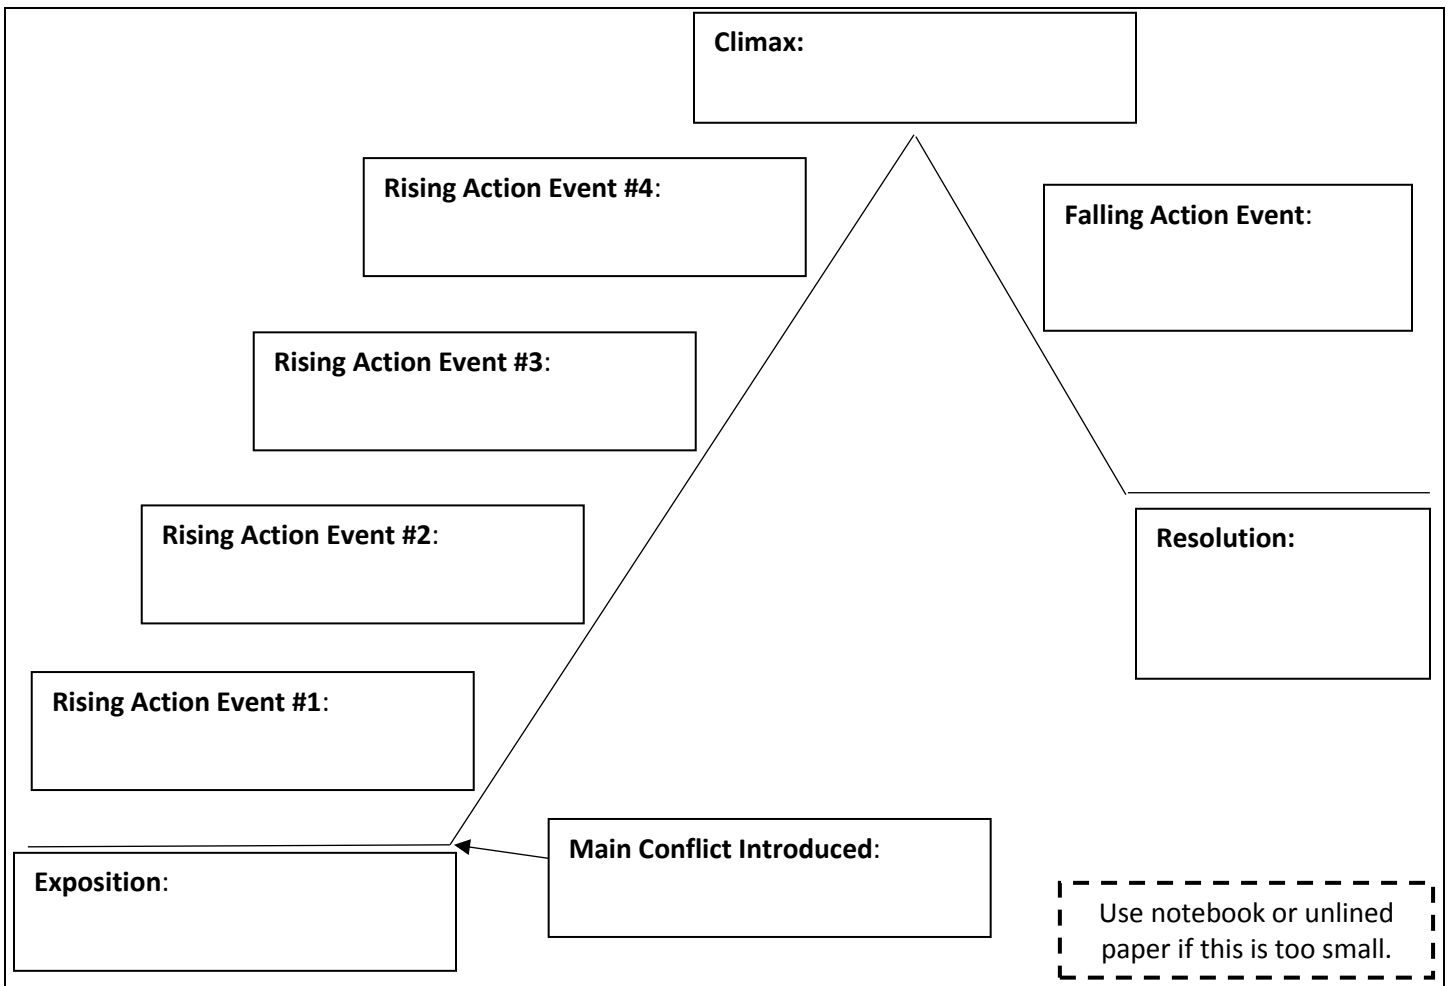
Climax:

Rising Action Event #4:

Falling Action Event:

Rising Action Event #3:

Rising Action Event #2:

Resolution:

Rising Action Event #1:

Main Conflict Introduced:

Exposition:

Use notebook or unlined paper if this is too small.